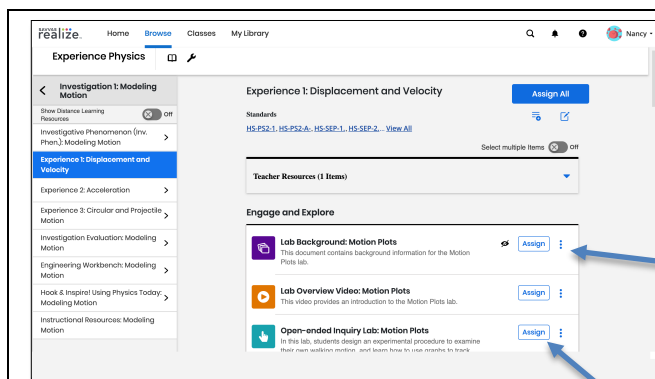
SAVVAS realize. Home Browse Classes My Library

Nancy

Experience Physics

Investigation 1: Modeling Motion

Show Distance Learning Resources Off

Investigative Phenomenon (Inv. Phen.): Modeling Motion

Experience 1: Displacement and Velocity

Experience 2: Acceleration

Experience 3: Circular and Projectile Motion

Investigation Evaluation: Modeling Motion

Engineering Workbench: Modeling Motion

Hook & Inspire! Using Physics Today: Modeling Motion

Instructional Resources: Modeling Motion

Experience 1: Displacement and Velocity

Assign All

Standards

HS-PS2-1., HS-PS2-A., HS-SEP-1., HS-SEP-2., ... View All

Select multiple items Off

Teacher Resources (1 Items)

Engage and Explore

Lab Background: Motion Plots

This document contains background information for the Motion Plots lab.

Assign

Lab Overview Video: Motion Plots

This video provides an introduction to the Motion Plots lab.

Assign

Open-ended Inquiry Lab: Motion Plots

In this lab, students design an experimental procedure to examine their own walking motion, and learn how to use graphs to track

Assign